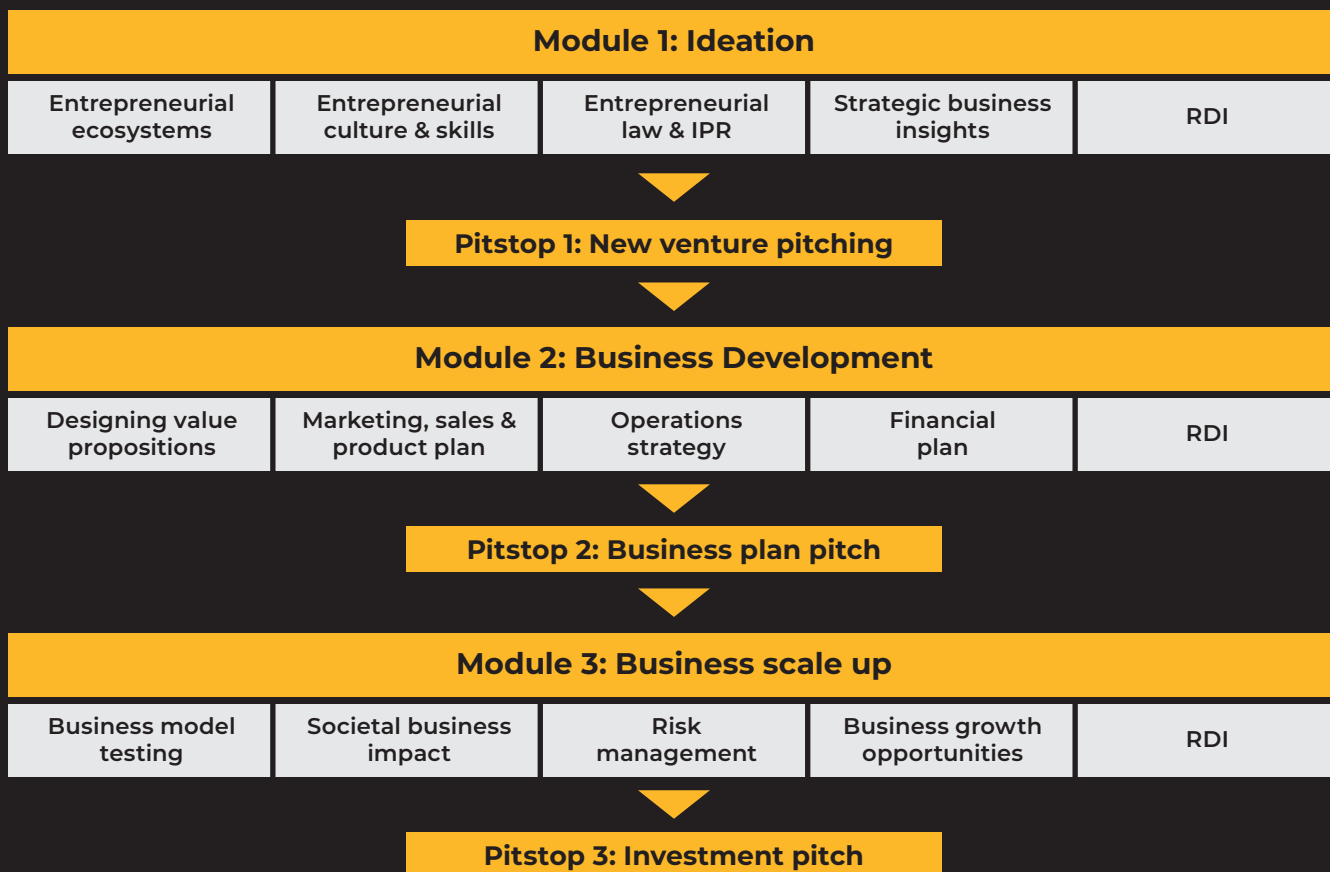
Module 1: Ideation

| Entrepreneurial ecosystems | Entrepreneurial culture & skills | Entrepreneurial law & IPR | Strategic business insights | RDI |
|---|---|---|---|---|

Pitstop 1: New venture pitching

Module 2: Business Development

| Designing value propositions | Marketing, sales & product plan | Operations strategy | Financial plan | RDI |
|---|---|---|---|---|

Pitstop 2: Business plan pitch

Module 3: Business scale up

| Business model testing | Societal business impact | Risk management | Business growth opportunities | RDI |
|---|---|---|---|---|

Pitstop 3: Investment pitch